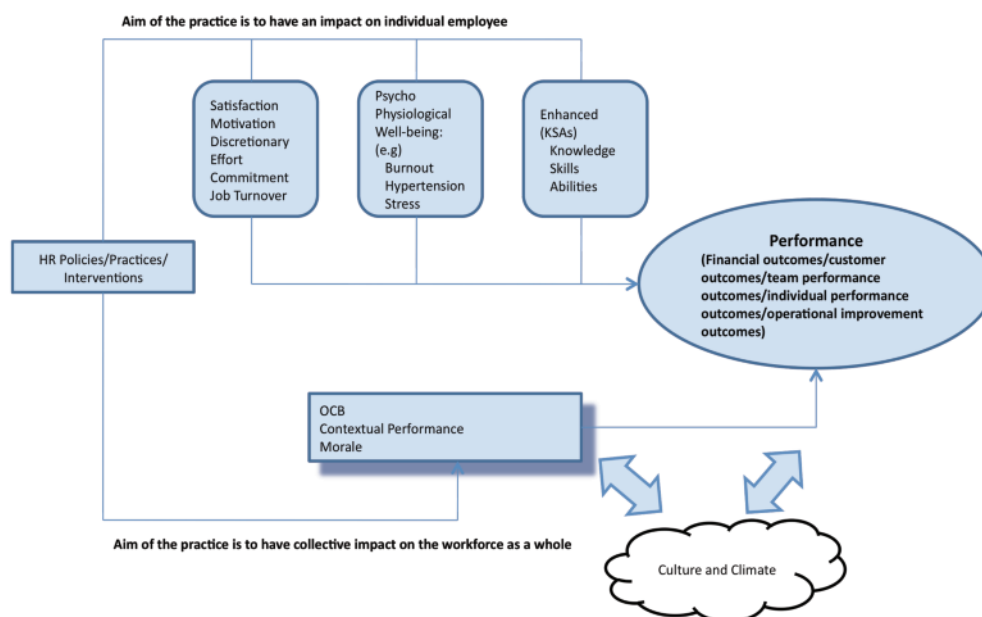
Aim of the practice is to have an impact on individual employee

Satisfaction
Motivation
Discretionary Effort
Commitment
Job Turnover

Psycho Physiological Well-being:
(e.g)
Burnout
Hypertension
Stress

Enhanced (KSAs)
Knowledge
Skills
Abilities

HR Policies/Practices/ Interventions

Performance
(Financial outcomes/customer outcomes/team performance outcomes/individual performance outcomes/operational improvement outcomes)

OCB
Contextual Performance
Morale

Aim of the practice is to have collective impact on the workforce as a whole

Culture and Climate